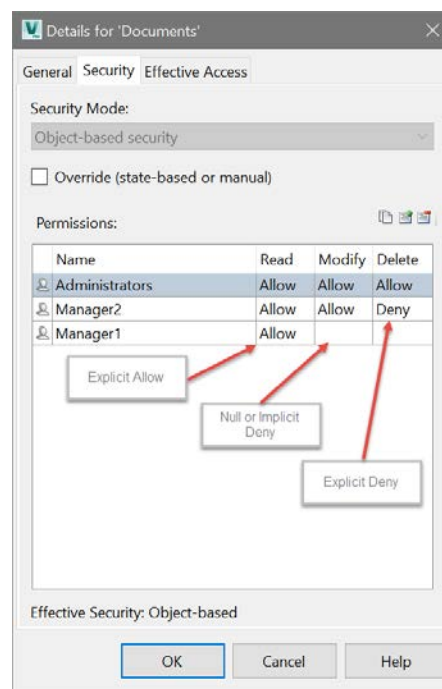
Details for 'Documents'

General Security Effective Access

Security Mode:

Object-based security

Override (state-based or manual)

Permissions:

| Name | Read | Modify | Delete |
|---|---|---|---|
| Administrators | Allow | Allow | Allow |
| Manager2 | Allow | Allow | Deny |
| Manager1 | Allow | | |

Explicit Allow

Null or Implicit Deny

Explicit Deny

Effective Security: Object-based

OK Cancel Help